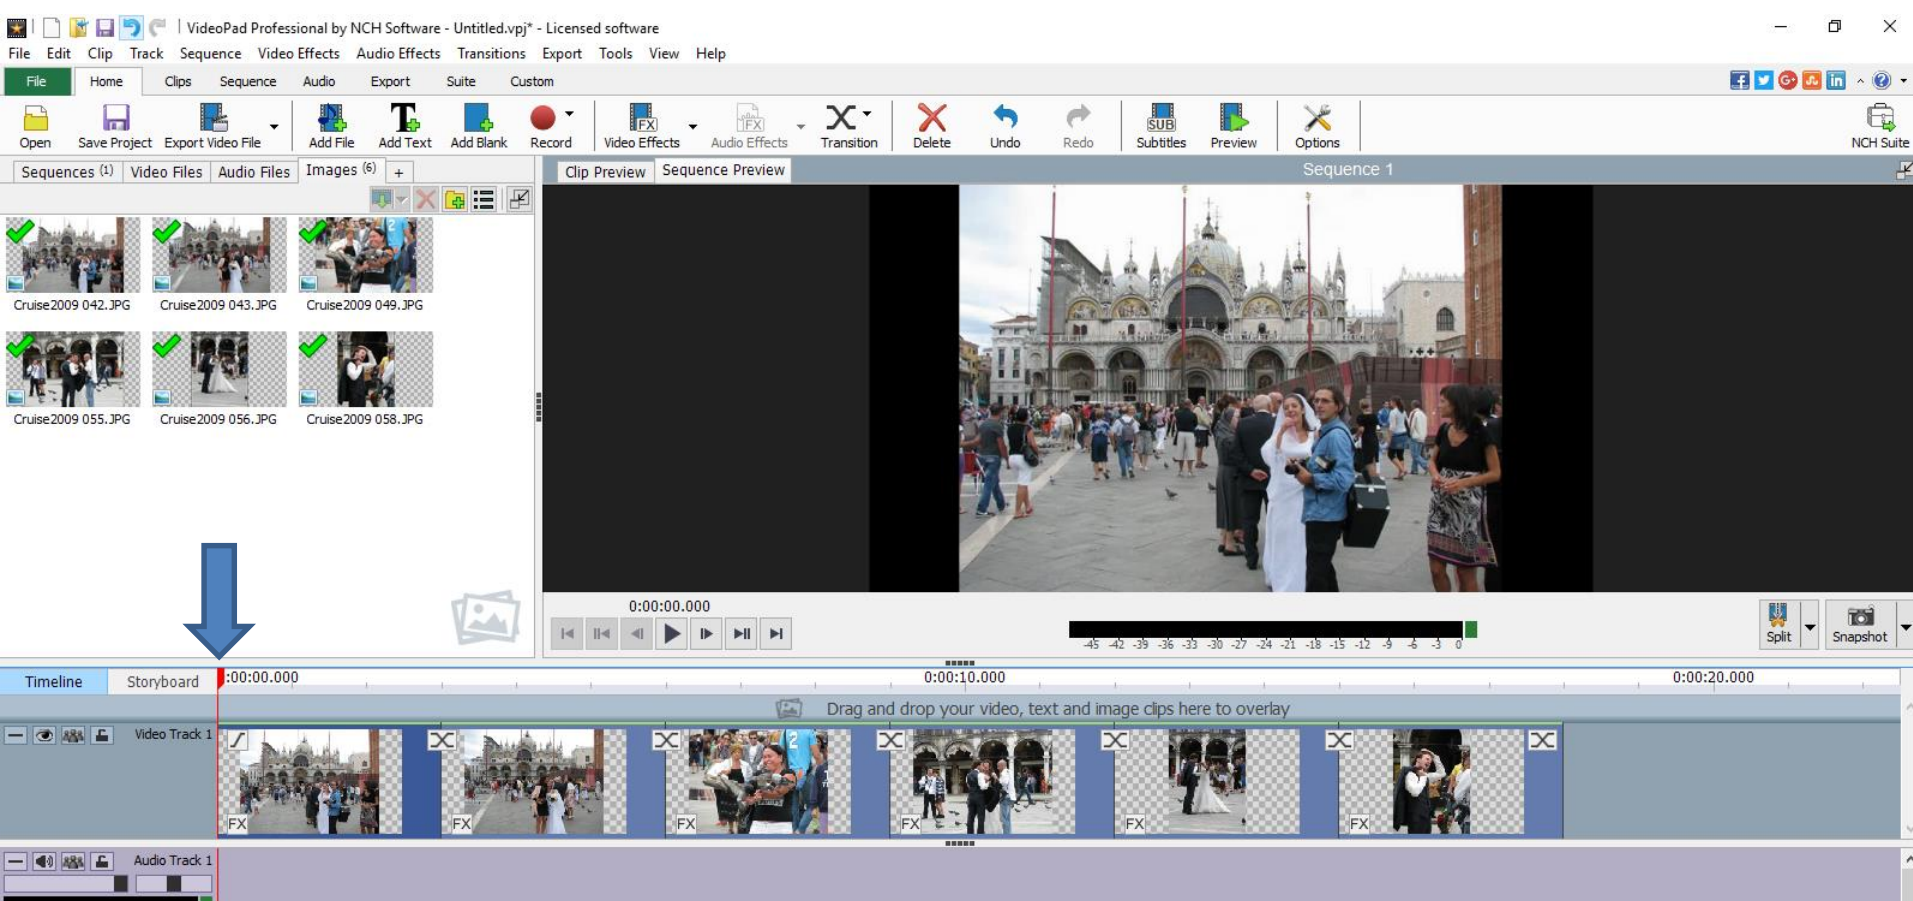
VideoPad Professional by NCH Software - Untitled.vpj* - Licensed software

File Edit Clip Track Sequence Video Effects Audio Effects Transitions Export Tools View Help

File Home Clips Sequence Audio Export Suite Custom

Open Save Project Export Video File Add File Add Text Add Blank Record Video Effects Audio Effects Transition Delete Undo Redo Subtitles Preview Options NCH Suite

Sequences (1) Video Files Audio Files Images (6) +

Cruise2009 042.JPG Cruise2009 043.JPG Cruise2009 049.JPG
Cruise2009 055.JPG Cruise2009 056.JPG Cruise2009 058.JPG

Clip Preview Sequence Preview Sequence 1

0:00:00.000

-45 -42 -39 -36 -33 -30 -27 -24 -21 -18 -15 -12 -9 -6 -3 0

Split Snapshot

Timeline Storyboard 0:00:00.000 0:00:10.000 0:00:20.000

Drag and drop your video, text and image clips here to overlay

Video Track 1

FX FX FX FX FX FX

Audio Track 1